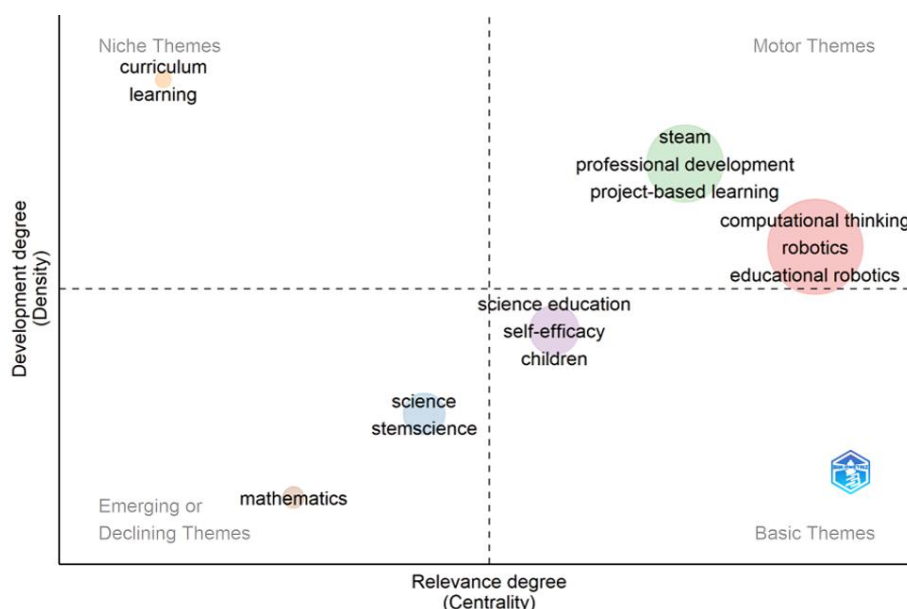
Niche Themes

curriculum

learning

Motor Themes

steam

professional development

project-based learning

computational thinking

robotics

educational robotics

science education

self-efficacy

children

science

stemscience

mathematics

Emerging or Declining Themes

Basic Themes

Development degree (Density)

Relevance degree (Centrality)